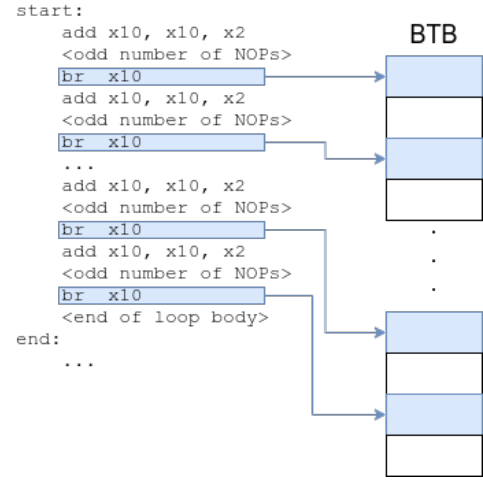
start:
add x10, x10, x2
<odd number of NOPs>
br x10
add x10, x10, x2
<odd number of NOPs>
br x10
...
add x10, x10, x2
<odd number of NOPs>
br x10
add x10, x10, x2
<odd number of NOPs>
br x10
<end of loop body>
end:
...

BTB
.
.
.